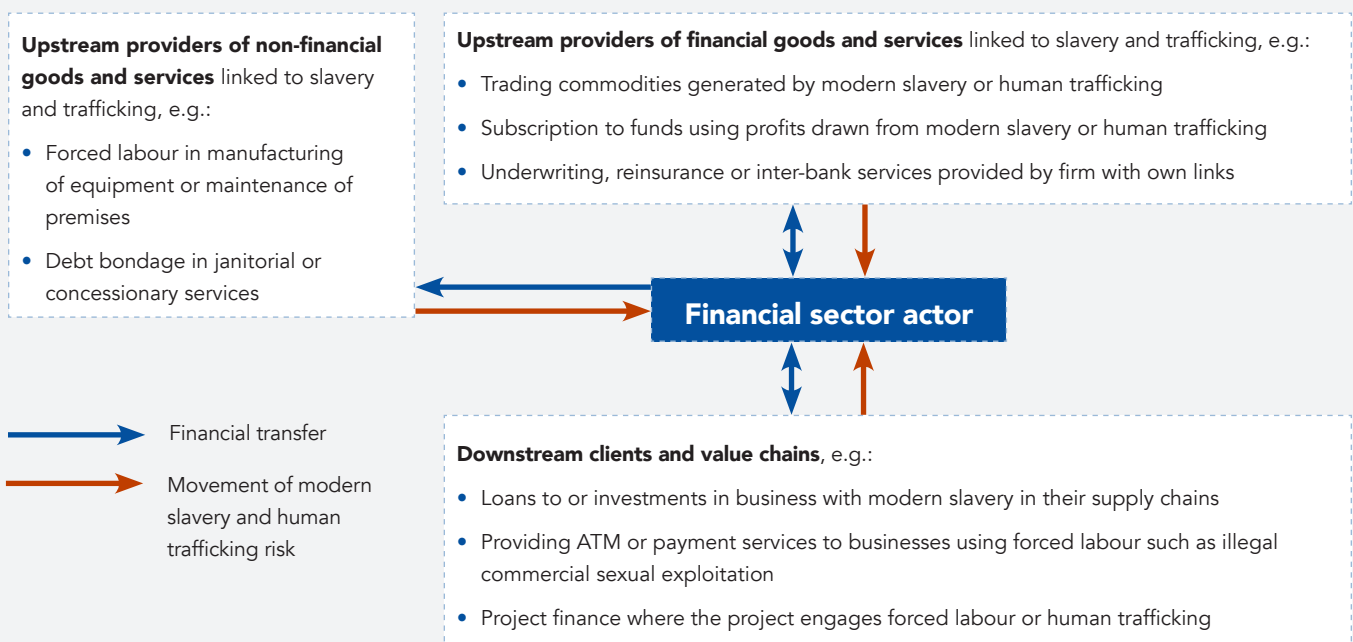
**Upstream providers of non-financial goods and services** linked to slavery and trafficking, e.g.:

- Forced labour in manufacturing of equipment or maintenance of premises
- Debt bondage in janitorial or concessionary services

**Upstream providers of financial goods and services** linked to slavery and trafficking, e.g.:

- Trading commodities generated by modern slavery or human trafficking
- Subscription to funds using profits drawn from modern slavery or human trafficking
- Underwriting, reinsurance or inter-bank services provided by firm with own links

Financial sector actor

Financial transfer

Movement of modern slavery and human trafficking risk

**Downstream clients and value chains**, e.g.:

- Loans to or investments in business with modern slavery in their supply chains
- Providing ATM or payment services to businesses using forced labour such as illegal commercial sexual exploitation
- Project finance where the project engages forced labour or human trafficking